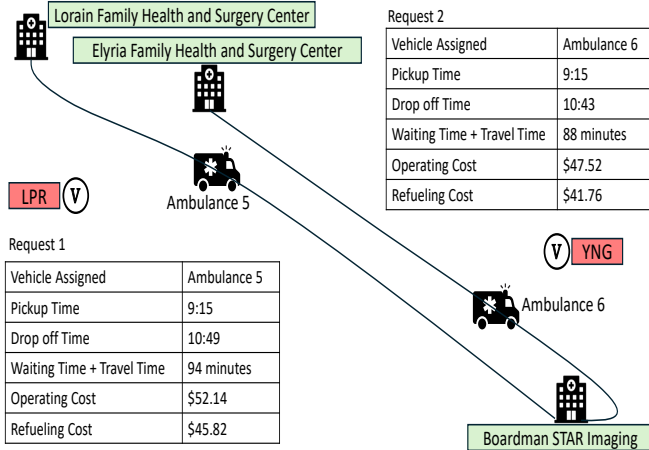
Lorain Family Health and Surgery Center

Elyria Family Health and Surgery Center

Request 2

| Vehicle Assigned | Ambulance 6 |
|---|---|
| Pickup Time | 9:15 |
| Drop off Time | 10:43 |
| Waiting Time + Travel Time | 88 minutes |
| Operating Cost | \$47.52 |
| Refueling Cost | \$41.76 |

LPR V

Ambulance 5

Request 1

| Vehicle Assigned | Ambulance 5 |
|---|---|
| Pickup Time | 9:15 |
| Drop off Time | 10:49 |
| Waiting Time + Travel Time | 94 minutes |
| Operating Cost | \$52.14 |
| Refueling Cost | \$45.82 |

V YNG

Ambulance 6

Boardman STAR Imaging